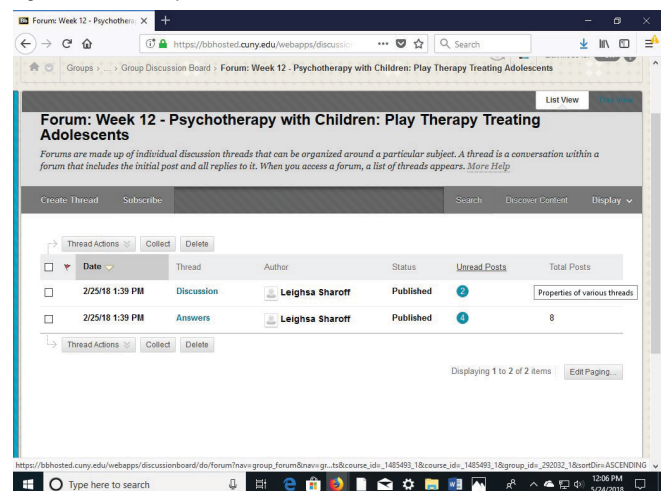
Forum: Week 12 - Psychothera ×

https://bbhosted.cuny.edu/webapps/discussio

Search

Groups › ... › Group Discussion Board › Forum: Week 12 - Psychotherapy with Children: Play Therapy Treating Adolescents

List View

Forum: Week 12 - Psychotherapy with Children: Play Therapy Treating Adolescents

Forums are made up of individual discussion threads that can be organized around a particular subject. A thread is a conversation within a forum that includes the initial post and all replies to it. When you access a forum, a list of threads appears. More Help

Create Thread Subscribe Search Discover Content Display

Thread Actions Collect Delete

| | | Date | Thread | Author | Status | Unread Posts | Total Posts |
|---|---|---|---|---|---|---|---|
| | | 2/25/18 1:39 PM | Discussion | Leighsa Sharoff | Published | 2 | Properties of various threads |
| | | 2/25/18 1:39 PM | Answers | Leighsa Sharoff | Published | 4 | 8 |

Thread Actions Collect Delete

Displaying 1 to 2 of 2 items Edit Paging...

https://bbhosted.cuny.edu/webapps/discussionboard/do/forum?nav=group_forum&nav=gr...ts&course_id=_1485493_1&course_id=_1485493_1&group_id=_292032_1&sortDir=ASCENDING

Type here to search

12:06 PM
5/24/2018